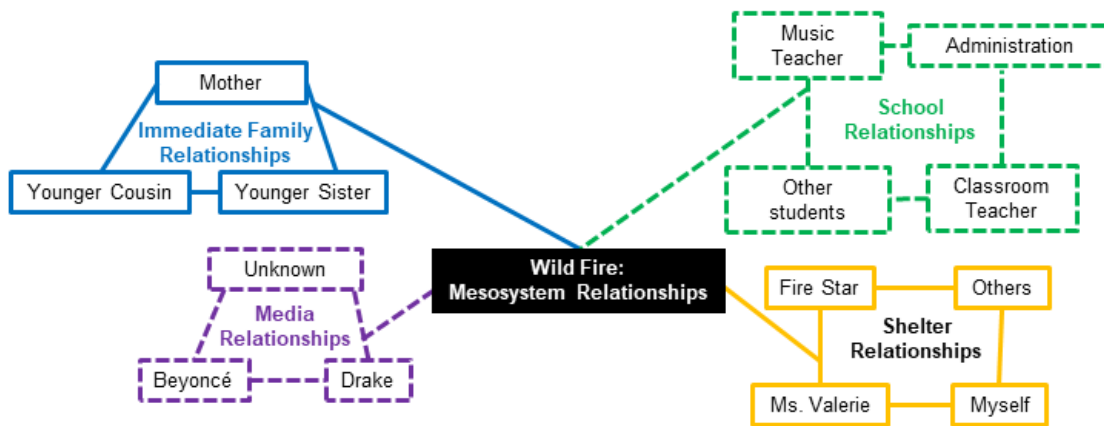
Mother

Immediate Family Relationships

Younger Cousin

Younger Sister

Music Teacher

Administration

School Relationships

Other students

Classroom Teacher

Unknown

Media Relationships

Beyoncé

Drake

Wild Fire: Mesosystem Relationships

Fire Star

Others

Shelter Relationships

Ms. Valerie

Myself